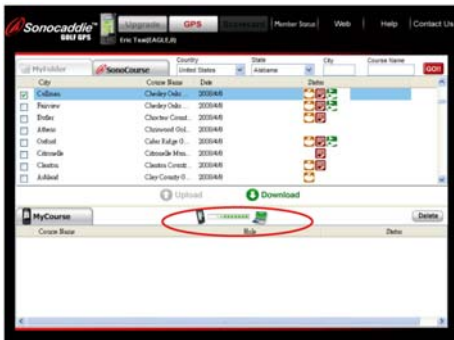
Sonocaddie™ GOLF GPS

Upgrade GPS Scorecard Member Status Web Help Contact Us

Eric Test(EAGLE,8)

MyFolder SonoCourse

Country United States

State Alabama

City

Course Name

GO!

| | City | Course Name | Date | Status |
|---|---|---|---|---|
| ☑ | Cullman | Chesley Oaks ... | 2008/4/8 | |
| ☐ | Fairview | Chesley Oaks ... | 2008/4/8 | |
| ☐ | Butler | Choctaw Count... | 2008/4/8 | |
| ☐ | Athens | Chriswood Gol... | 2008/4/8 | |
| ☐ | Oxford | Cider Ridge G... | 2008/4/8 | |
| ☐ | Citronelle | Citronelle Mun... | 2008/4/8 | |
| ☐ | Clanton | Clanton Countr... | 2008/4/8 | |
| ☐ | Ashland | Clay County G... | 2008/4/8 | |

Upload Download

MyCourse Delete

Course Name Hole Status